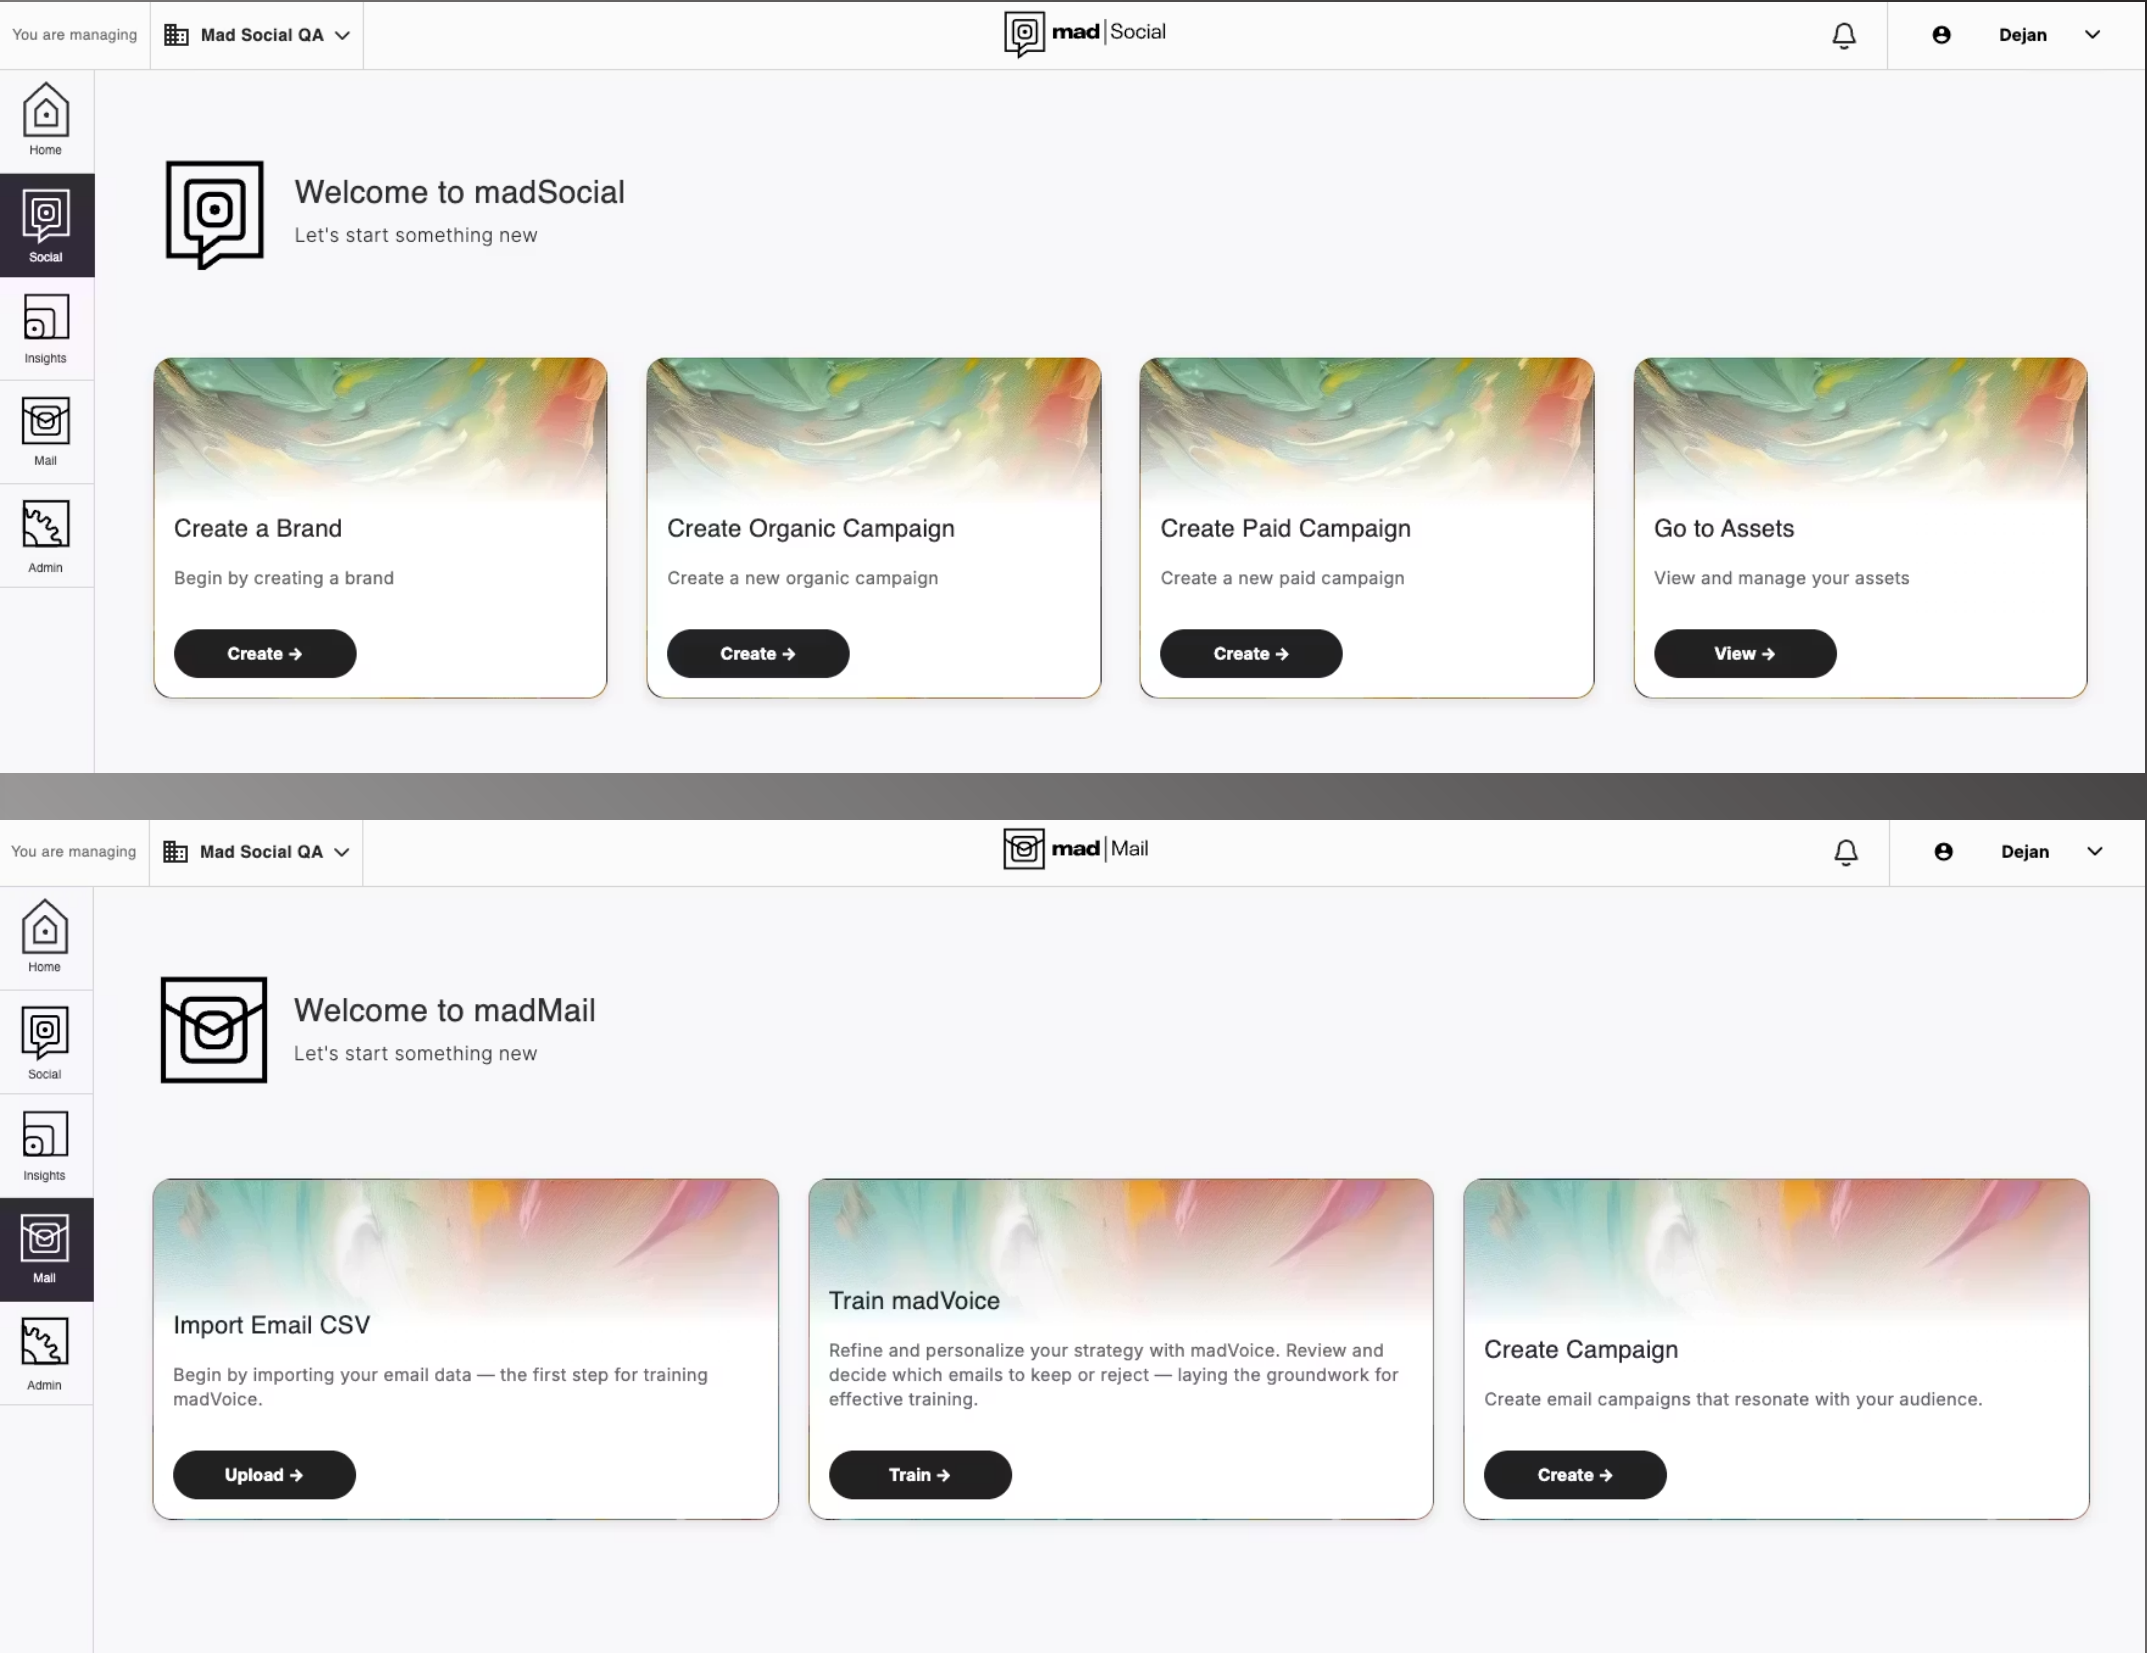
You are managing Mad Social QA

mad | Social

Dejan

Home

Social

Insights

Mail

Admin

Welcome to madSocial

Let's start something new

Create a Brand

Begin by creating a brand

Create →

Create Organic Campaign

Create a new organic campaign

Create →

Create Paid Campaign

Create a new paid campaign

Create →

Go to Assets

View and manage your assets

View →

You are managing Mad Social QA

mad | Mail

Dejan

Home

Social

Insights

Mail

Admin

Welcome to madMail

Let's start something new

Import Email CSV

Begin by importing your email data — the first step for training madVoice.

Upload →

Train madVoice

Refine and personalize your strategy with madVoice. Review and decide which emails to keep or reject — laying the groundwork for effective training.

Train →

Create Campaign

Create email campaigns that resonate with your audience.

Create →